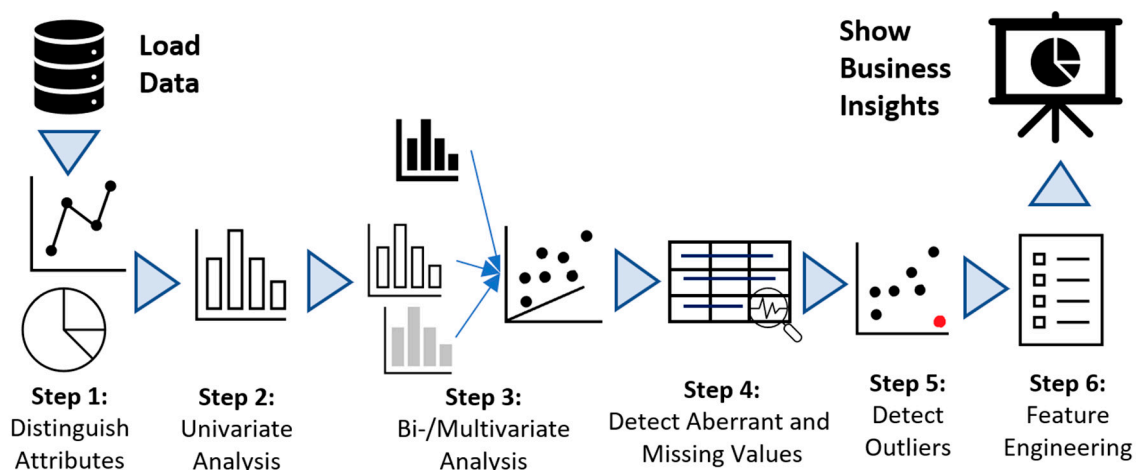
Load Data

Show Business Insights

Step 1:
Distinguish Attributes

Step 2:
Univariate Analysis

Step 3:
Bi-/Multivariate Analysis

Step 4:
Detect Aberrant and Missing Values

Step 5:
Detect Outliers

Step 6:
Feature Engineering